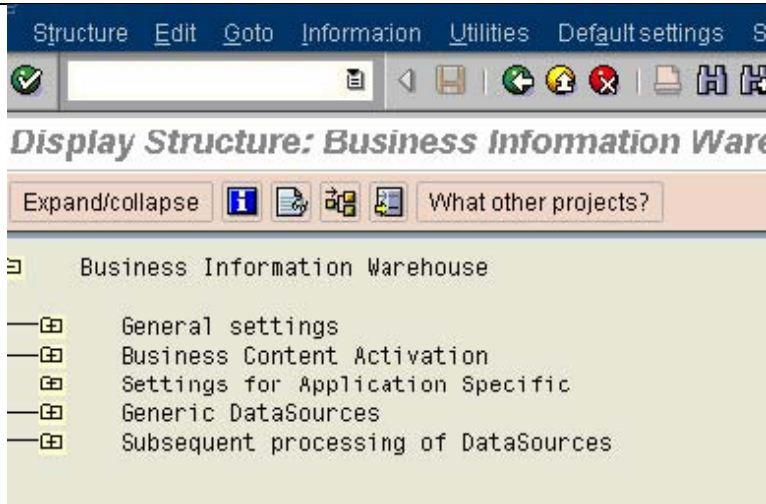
Structure Edit Goto Information Utilities Default settings S

Display Structure: Business Information Ware

Expand/collapse What other projects?

Business Information Warehouse

General settings
Business Content Activation
Settings for Application Specific
Generic DataSources
Subsequent processing of DataSources